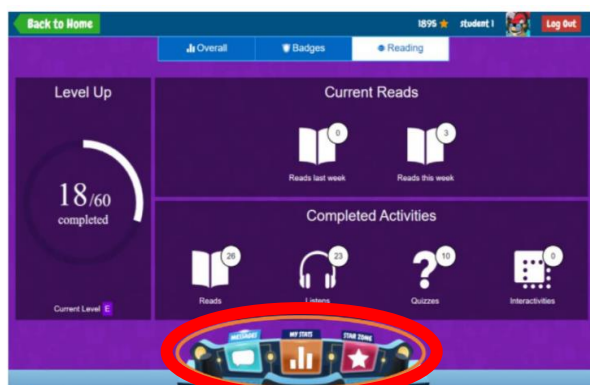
Back to Home

1895 ★ student 1

Log Out

Overall

Badges

Reading

Level Up

18/60
completed

Current Level E

Current Reads

0
Reads last week

3
Reads this week

Completed Activities

26
Reads

23
Listens

10
Quizzes

0
Interactivities

MESSAGES

MY STATS

STAR ZONE